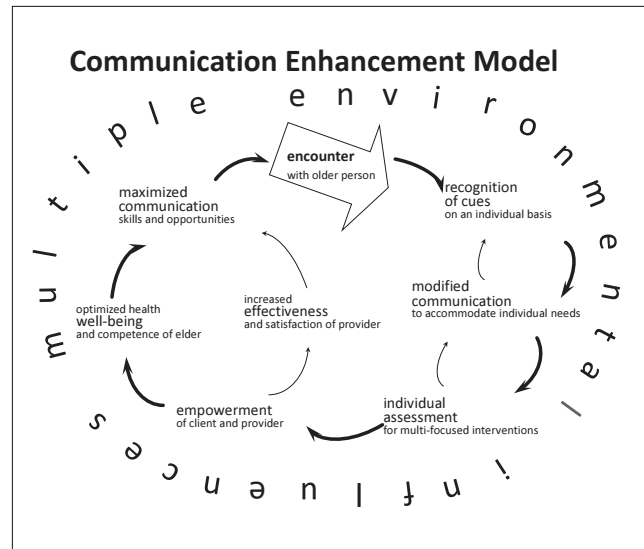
Communication Enhancement Model

multiple environmental influences

encounter
with older person

recognition of cues
on an individual basis

modified communication
to accommodate individual needs

individual assessment
for multi-focused interventions

empowerment
of client and provider

optimized health well-being
and competence of elder

maximized communication
skills and opportunities

increased effectiveness
and satisfaction of provider